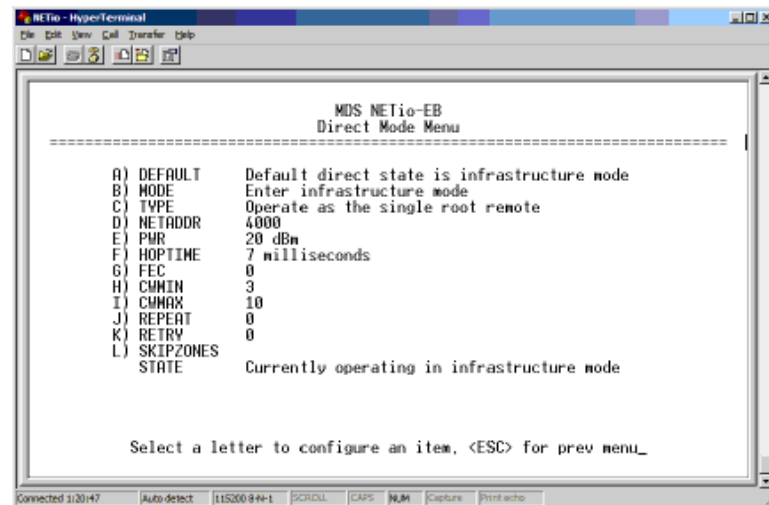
NETio - HyperTerminal

File Edit View Call Transfer Help

MDS NETio-EB
Direct Mode Menu
==========================================================================

A) DEFAULT Default direct state is infrastructure mode
B) MODE Enter infrastructure mode
C) TYPE Operate as the single root remote
D) NETADDR 4000
E) PWR 20 dBm
F) HOPTIME 7 milliseconds
G) FEC 0
H) CWMIN 3
I) CWMAX 10
J) REPEAT 0
K) RETRY 0
L) SKIPZONES
STATE Currently operating in infrastructure mode

Select a letter to configure an item, <ESC> for prev menu_

Connected 1:20:47 | Auto detect | 115200 8-N-1 | SCROLL | CAPS | NUM | Capture | Print echo